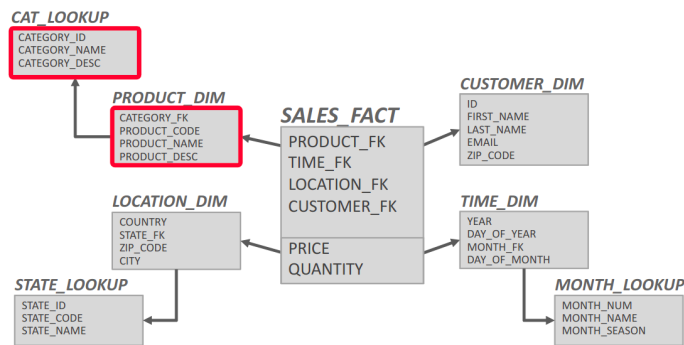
CAT_LOOKUP
CATEGORY_ID
CATEGORY_NAME
CATEGORY_DESC

PRODUCT_DIM
CATEGORY_FK
PRODUCT_CODE
PRODUCT_NAME
PRODUCT_DESC

SALES_FACT
PRODUCT_FK
TIME_FK
LOCATION_FK
CUSTOMER_FK
PRICE
QUANTITY

CUSTOMER_DIM
ID
FIRST_NAME
LAST_NAME
EMAIL
ZIP_CODE

LOCATION_DIM
COUNTRY
STATE_FK
ZIP_CODE
CITY

TIME_DIM
YEAR
DAY_OF_YEAR
MONTH_FK
DAY_OF_MONTH

STATE_LOOKUP
STATE_ID
STATE_CODE
STATE_NAME

MONTH_LOOKUP
MONTH_NUM
MONTH_NAME
MONTH_SEASON